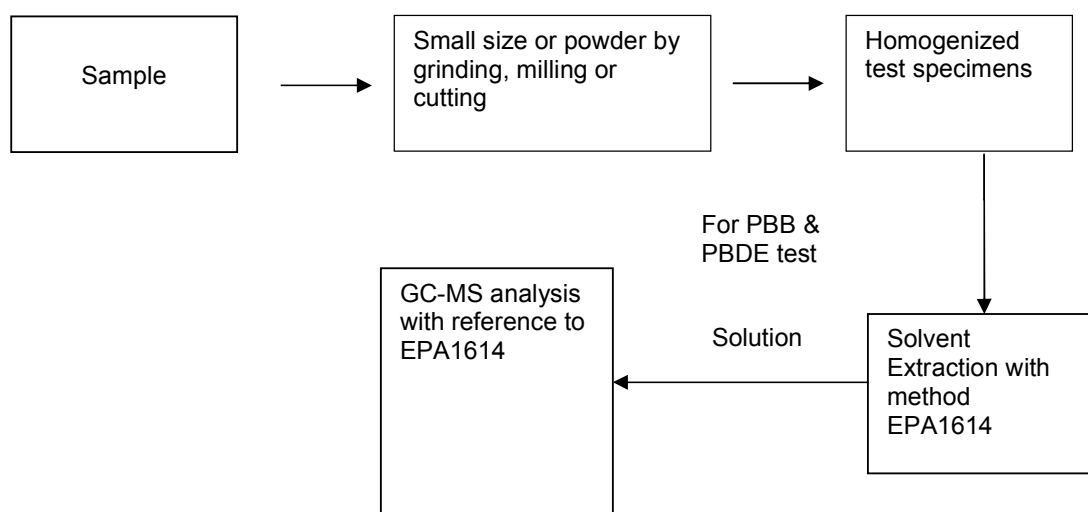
Sample

Small size or powder by grinding, milling or cutting

Homogenized test specimens

For PBB & PBDE test

Solvent Extraction with method EPA1614

Solution

GC-MS analysis with reference to EPA1614